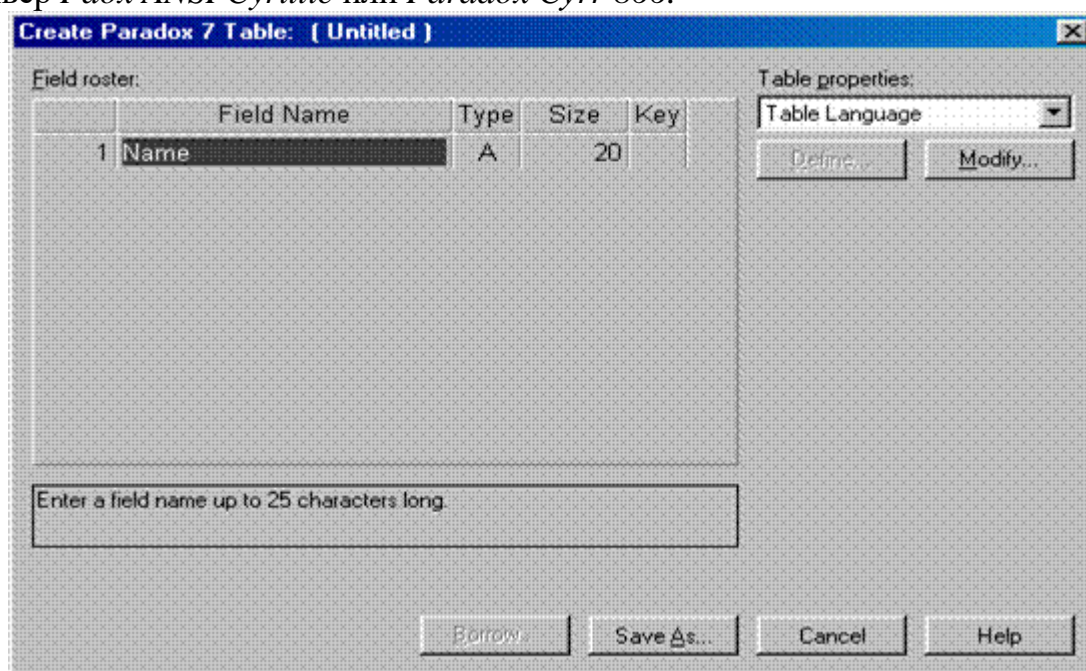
вер Pdox ANSI Cyrillic или Paradox Cyr 866.

Create Paradox 7 Table: { Untitled }

Field roster:

| | Field Name | Type | Size | Key |
|---|---|---|---|---|
| 1 | Name | A | 20 | |

Table properties:

Table Language

Define...

Modify...

Enter a field name up to 25 characters long.

Borrow...

Save As...

Cancel

Help